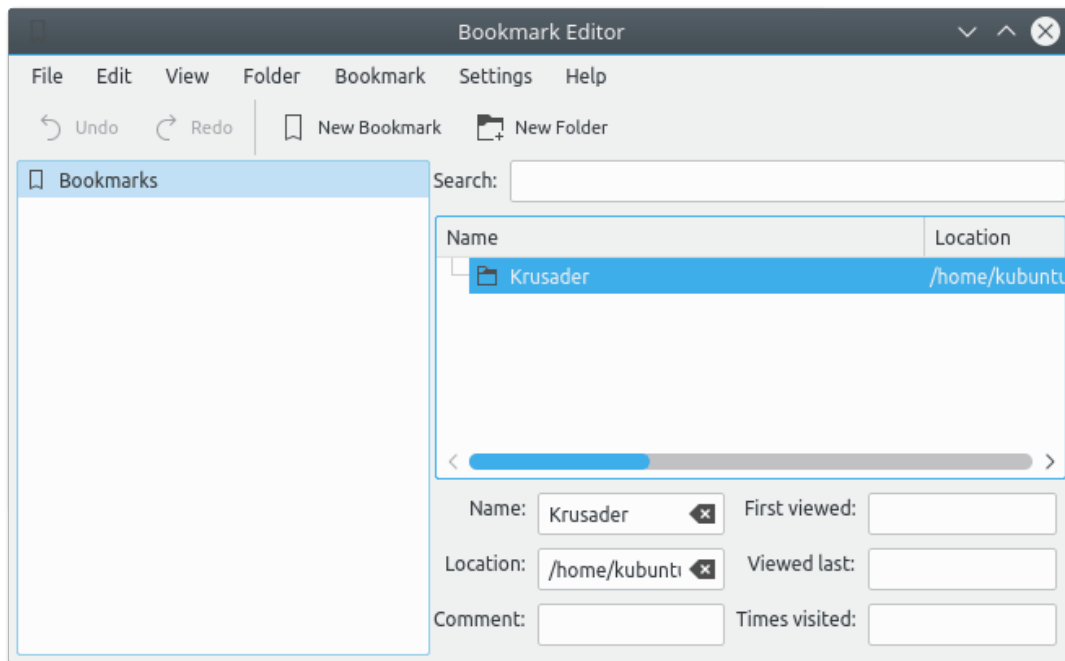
Bookmark Editor

File Edit View Folder Bookmark Settings Help

Undo Redo New Bookmark New Folder

Bookmarks

Search:

| Name | Location |
|---|---|
| Krusader | /home/kubuntu |

Name: Krusader
First viewed:
Location: /home/kubuntı
Viewed last:
Comment:
Times visited: